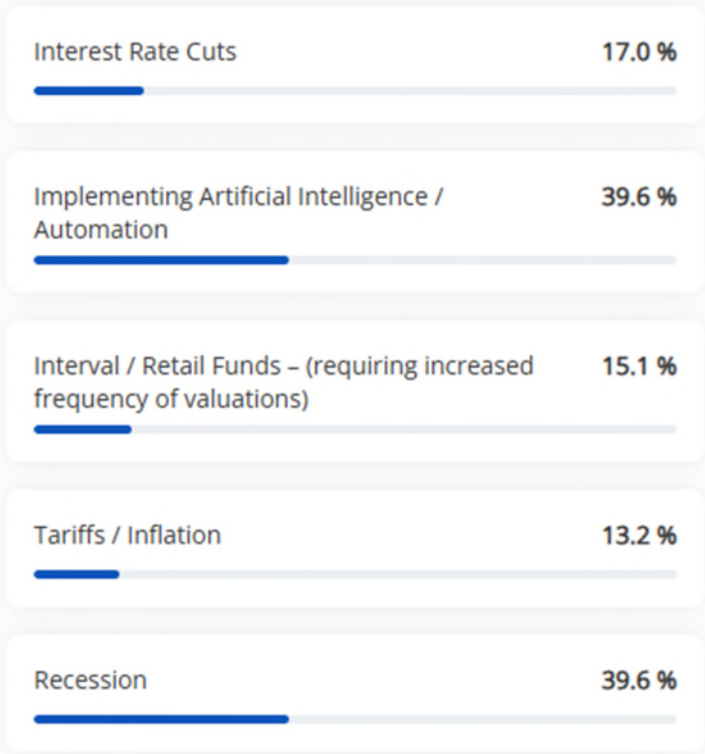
Interest Rate Cuts 17.0 %

Implementing Artificial Intelligence / Automation 39.6 %

Interval / Retail Funds – (requiring increased frequency of valuations) 15.1 %

Tariffs / Inflation 13.2 %

Recession 39.6 %